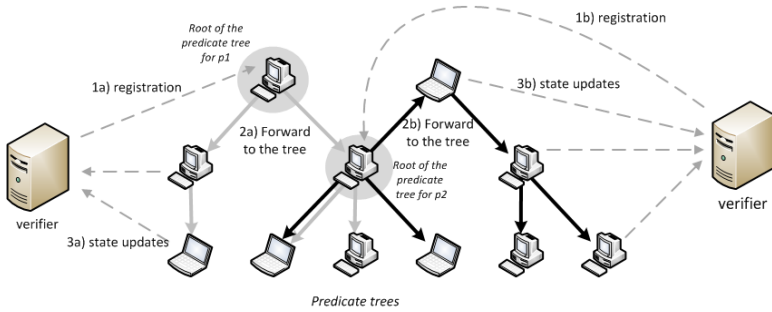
1b) registration

Root of the predicate tree for p1

1a) registration

3b) state updates

2a) Forward to the tree

2b) Forward to the tree

Root of the predicate tree for p2

verifier

verifier

3a) state updates

Predicate trees